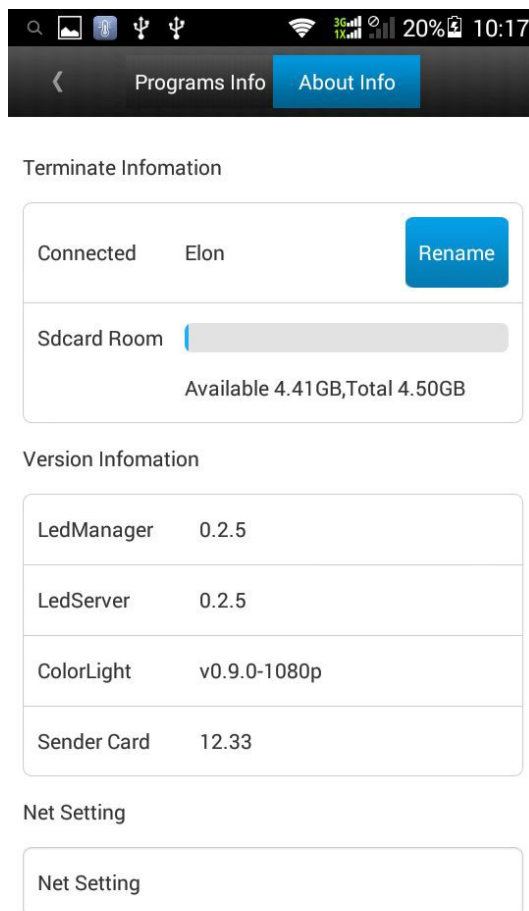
3G 1X 20% 10:17

Programs Info About Info

Terminate Infomation

Connected Elon Rename

Sdcard Room

Available 4.41GB,Total 4.50GB

Version Infomation

LedManager 0.2.5

LedServer 0.2.5

ColorLight v0.9.0-1080p

Sender Card 12.33

Net Setting

Net Setting